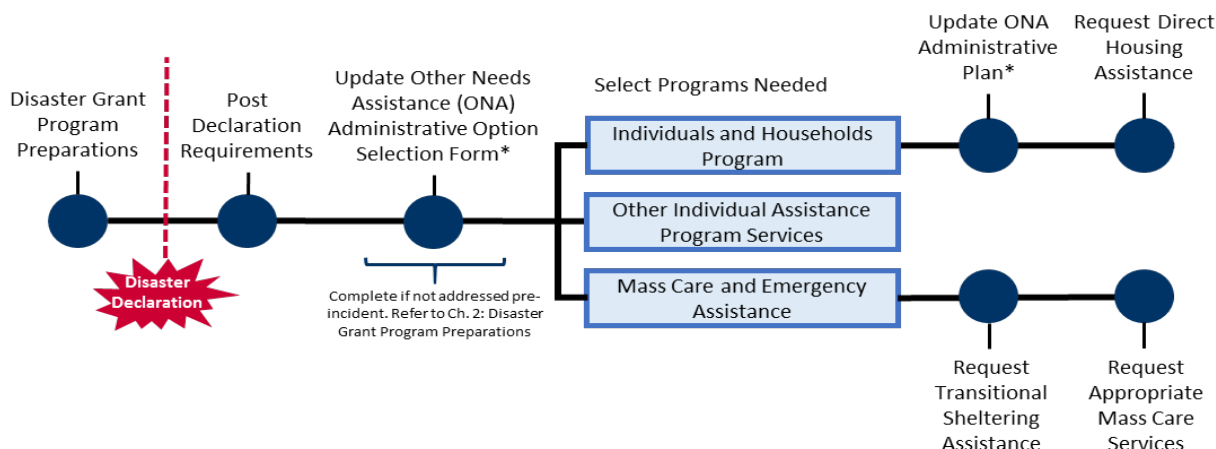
Disaster Grant Program Preparations

Disaster Declaration

Post Declaration Requirements

Update Other Needs Assistance (ONA) Administrative Option Selection Form*

Complete if not addressed pre-incident. Refer to Ch. 2: Disaster Grant Program Preparations

Select Programs Needed

Individuals and Households Program

Other Individual Assistance Program Services

Mass Care and Emergency Assistance

Update ONA Administrative Plan*

Request Direct Housing Assistance

Request Transitional Sheltering Assistance

Request Appropriate Mass Care Services